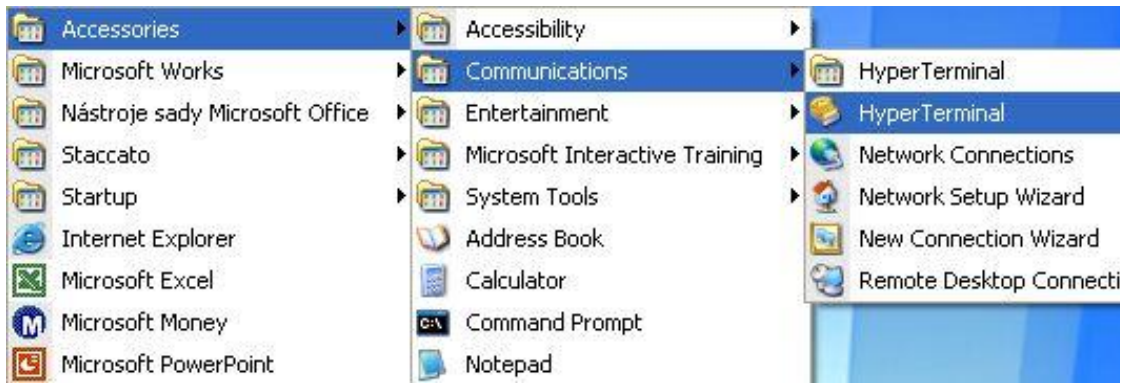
Accessories
Microsoft Works
Nástroje sady Microsoft Office
Staccato
Startup
Internet Explorer
Microsoft Excel
Microsoft Money
Microsoft PowerPoint

Accessibility
Communications
Entertainment
Microsoft Interactive Training
System Tools
Address Book
Calculator
Command Prompt
Notepad

HyperTerminal
HyperTerminal
Network Connections
Network Setup Wizard
New Connection Wizard
Remote Desktop Connecti